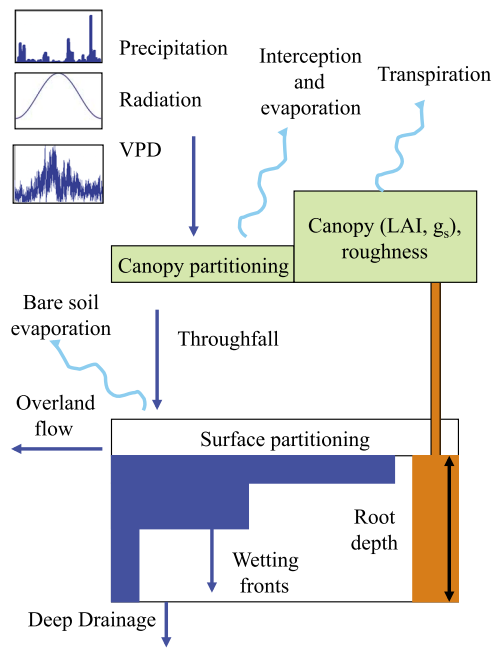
Precipitation

Radiation

VPD

Interception and evaporation

Transpiration

Canopy (LAI, $g_s$), roughness

Canopy partitioning

Bare soil evaporation

Throughfall

Overland flow

Surface partitioning

Root depth

Wetting fronts

Deep Drainage